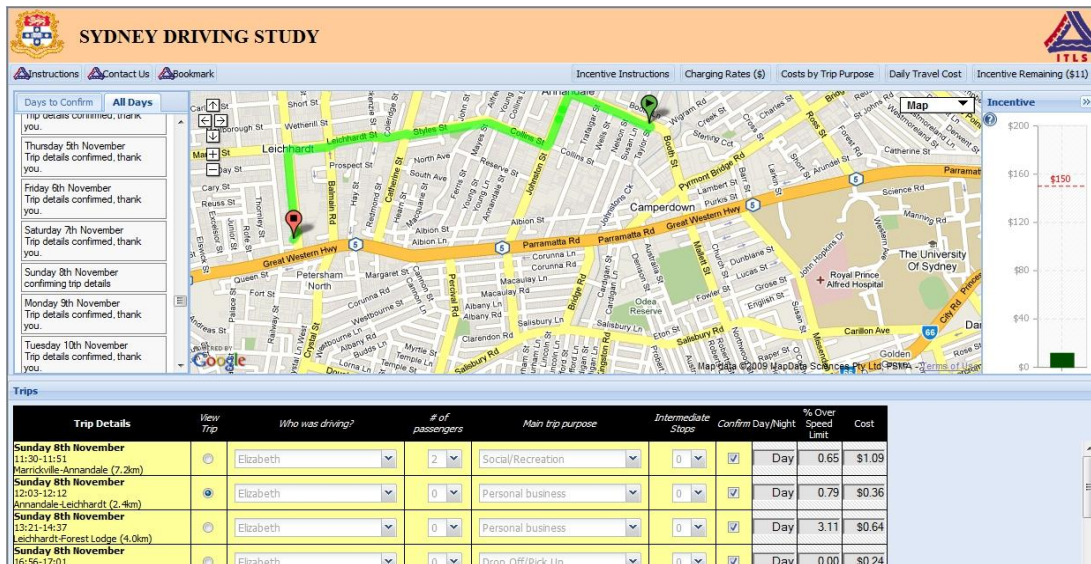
SYDNEY DRIVING STUDY

ITLS

Instructions Contact Us Bookmark

Incentive Instructions | Charging Rates ($) | Costs by Trip Purpose | Daily Travel Cost | Incentive Remaining ($11)

Days to Confirm | All Days

Trip details confirmed, thank you.

Thursday 5th November
Trip details confirmed, thank you.

Friday 6th November
Trip details confirmed, thank you.

Saturday 7th November
Trip details confirmed, thank you.

Sunday 8th November
confirming trip details

Monday 9th November
Trip details confirmed, thank you.

Tuesday 10th November
Trip details confirmed, thank you.

Map

Leichhardt
Camperdown
Petersham North
Great Western Hwy
Parramatta Rd
The University of Sydney
Royal Prince Alfred Hospital
Odea Reserve
Carillon Ave
Golden
Map data ©2009 MapData Sciences Pty Ltd, PSMA - Terms of Use
POWERED BY Google

Incentive
$200
$160
$150
$120
$80
$40
$0

Trips

| Trip Details | View Trip | Who was driving? | # of passengers | Main trip purpose | Intermediate Stops | Confirm | Day/Night | % Over Speed Limit | Cost |
|---|---|---|---|---|---|---|---|---|---|
| Sunday 8th November 11:30-11:51 Marrickville-Annandale (7.2km) | | Elizabeth | 2 | Social/Recreation | 0 | ☑ | Day | 0.65 | $1.09 |
| Sunday 8th November 12:03-12:12 Annandale-Leichhardt (2.4km) | | Elizabeth | 0 | Personal business | 0 | ☑ | Day | 0.79 | $0.36 |
| Sunday 8th November 13:21-14:37 Leichhardt-Forest Lodge (4.0km) | | Elizabeth | 0 | Personal business | 0 | ☑ | Day | 3.11 | $0.64 |
| Sunday 8th November 16:56-17:01 | | Elizabeth | 0 | Drop Off/Pick Up | 0 | ☑ | Day | 0.00 | $0.24 |